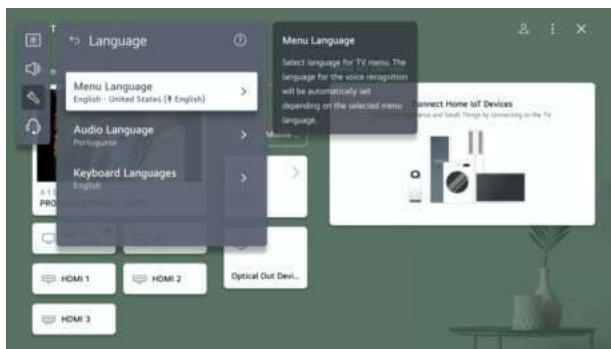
Language

Menu Language
English - United States (English)

Audio Language
Portuguese

Keyboard Languages
English

Menu Language
Select language for TV menu. The language for the voice recognition will be automatically set depending on the selected menu language.

Connect Home IoT Devices

HDMI 1

HDMI 2

Optical Out Devi...

HDMI 3

PRO